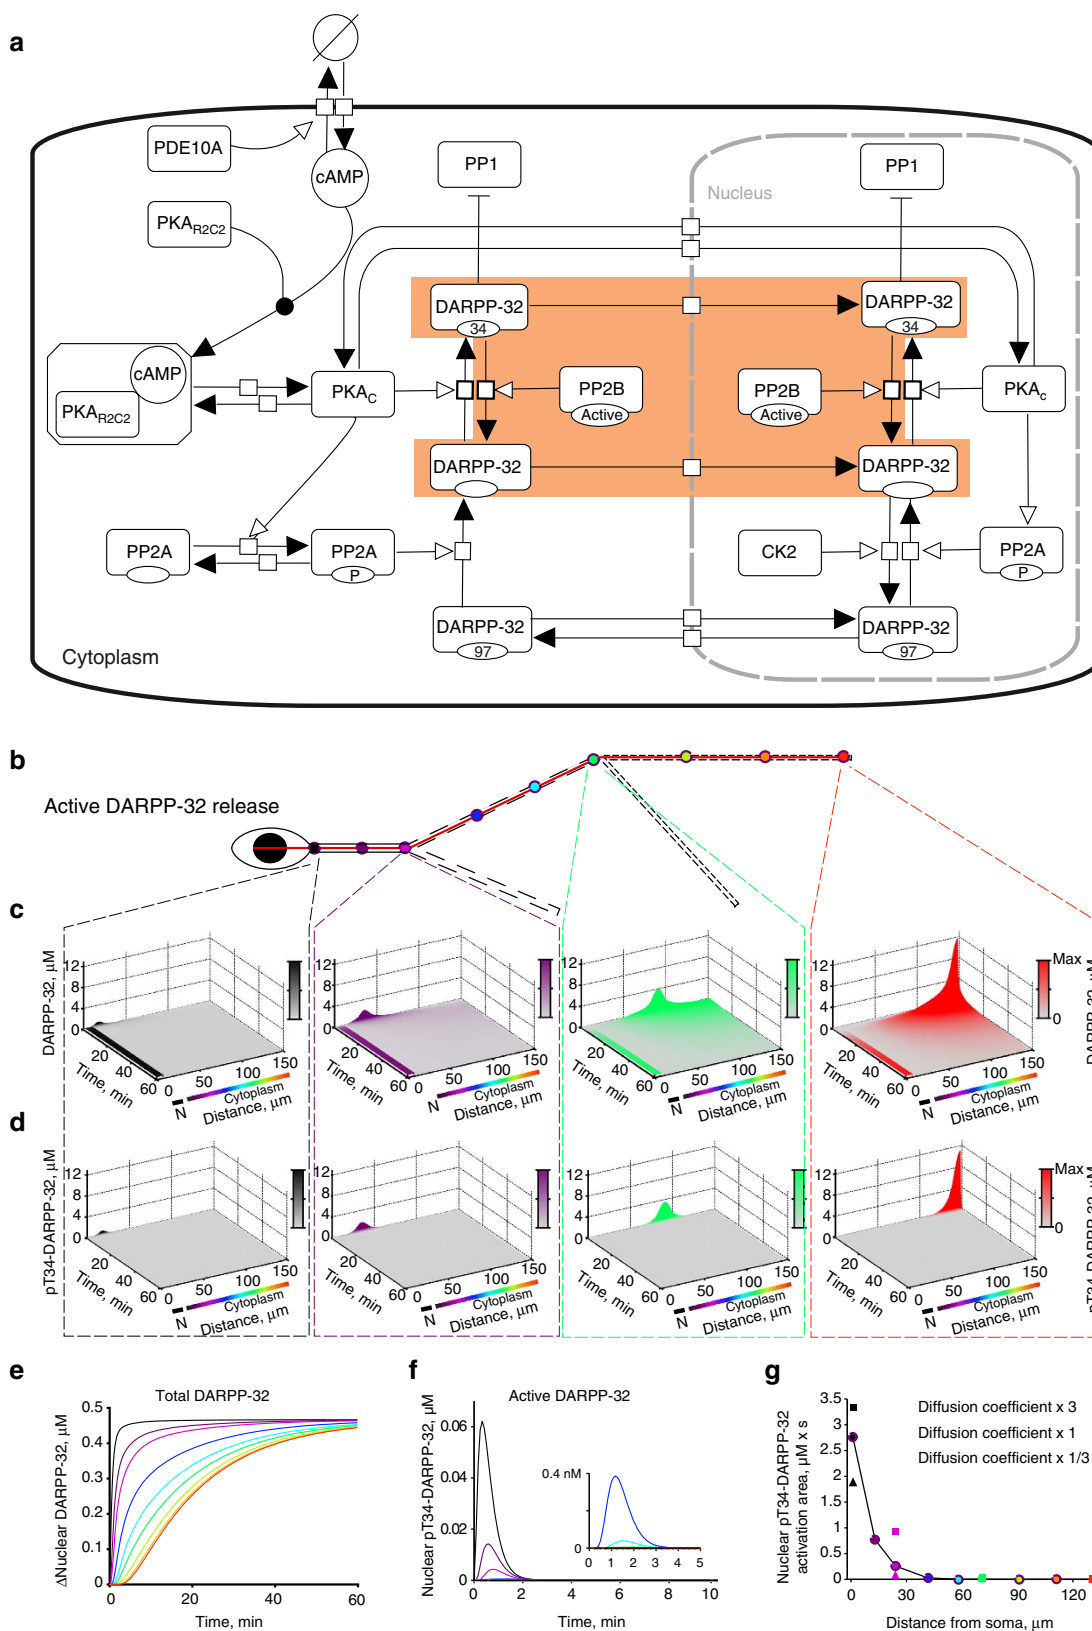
a

PDE10A
cAMP
PKA$_{R2C2}$
cAMP
PKA$_{R2C2}$
PKA$_C$
PP1
DARPP-32
34
PP2B
Active
DARPP-32
PP2A
PP2A
P
DARPP-32
97
Cytoplasm
Nucleus
PP1
DARPP-32
34
PP2B
Active
PKA$_c$
DARPP-32
CK2
PP2A
P
DARPP-32
97

b

Active DARPP-32 release

c

DARPP-32, µM
12
8
4
0
20
40
60
Time, min
0
50
100
150
N
Cytoplasm
Distance, µm
Max
0

d

pT34-DARPP-32, µM
12
8
4
0
20
40
60
Time, min
0
50
100
150
N
Cytoplasm
Distance, µm
Max
0

e

Total DARPP-32
ΔNuclear DARPP-32, µM
0.5
0.4
0.3
0.2
0.1
0
0
20
40
60
Time, min

f

Active DARPP-32
Nuclear pT34-DARPP-32, µM
0.06
0.04
0.02
0
0
2
4
6
8
10
Time, min
0.4 nM
0
0 1 2 3 4 5

g

Diffusion coefficient x 3
Diffusion coefficient x 1
Diffusion coefficient x 1/3
Nuclear pT34-DARPP-32 activation area, µM x s
3.5
3
2.5
2
1.5
1
0.5
0
0
30
60
90
120
Distance from soma, µm